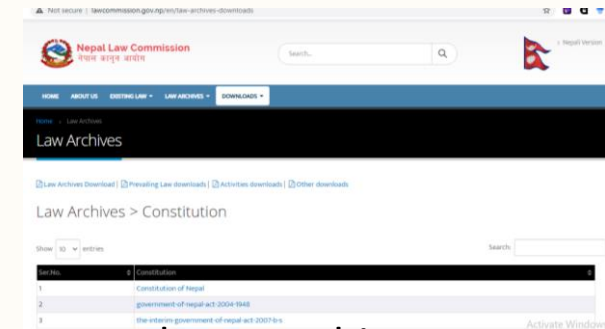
Not secure | lawcommission.gov.np/en/law-archives-downloads

Nepal Law Commission
नेपाल कानून आयोग

Search...

Nepali Version

HOME ABOUT US EXISTING LAW ▾ LAW ARCHIVES ▾ DOWNLOADS ▾

Home » Law Archives

Law Archives

Law Archives Download | Prevailing Law downloads | Activities downloads | Other downloads

Law Archives > Constitution

Show 10 entries

Search:

| Ser.No. | Constitution |
|---|---|
| 1 | Constitution of Nepal |
| 2 | government-of-nepal-act-2004-1948 |
| 3 | the-interim-government-of-nepal-act-2007-b.s |

Activate Windows